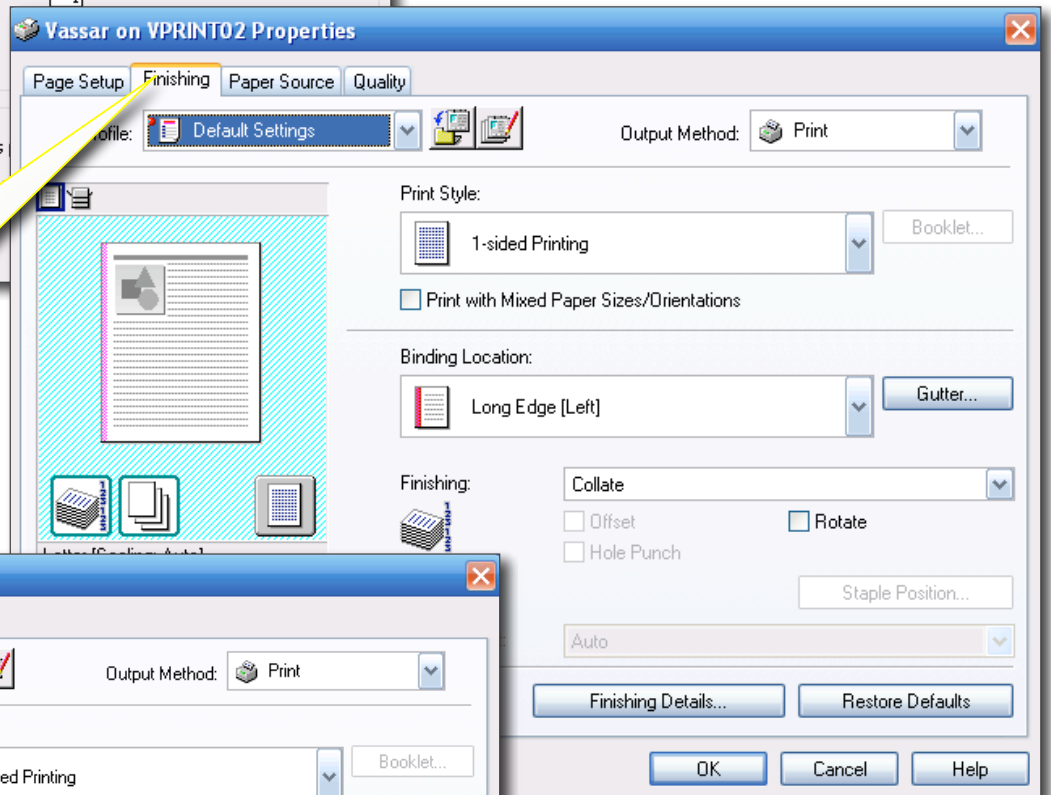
Vassar on VPRINT02 Properties

Page Setup | Finishing | Paper Source | Quality

ofile: Default Settings

Output Method: Print

Print Style:

1-sided Printing

Booklet...

Print with Mixed Paper Sizes/Orientations

Binding Location:

Long Edge [Left]

Gutter...

Finishing:

Collate

Offset

Rotate

Hole Punch

Staple Position...

Auto

Letter [Scaling: Auto]

Finishing Details...

Restore Defaults

OK

Cancel

Help

Output Method: Print

Booklet...

ed Printing